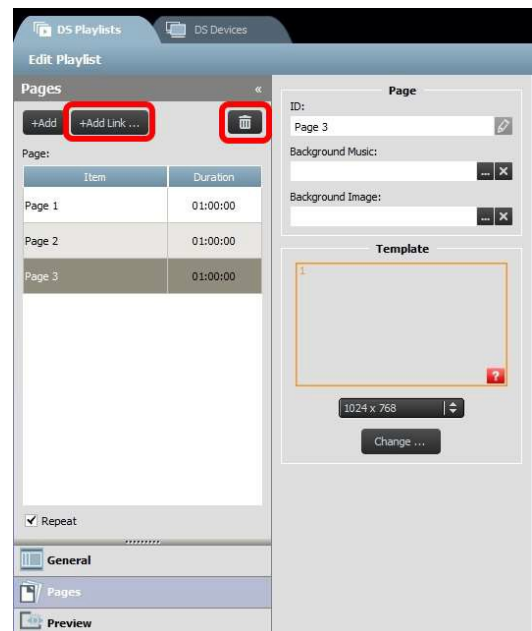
DS Playlists
DS Devices
Edit Playlist
Pages
«
+Add
+Add Link ...
Page:

| Item | Duration |
|---|---|
| Page 1 | 01:00:00 |
| Page 2 | 01:00:00 |
| Page 3 | 01:00:00 |

Repeat
General
Pages
Preview

Page
ID:
Page 3
Background Music:
Background Image:
Template
1
?
1024 x 768
Change ...